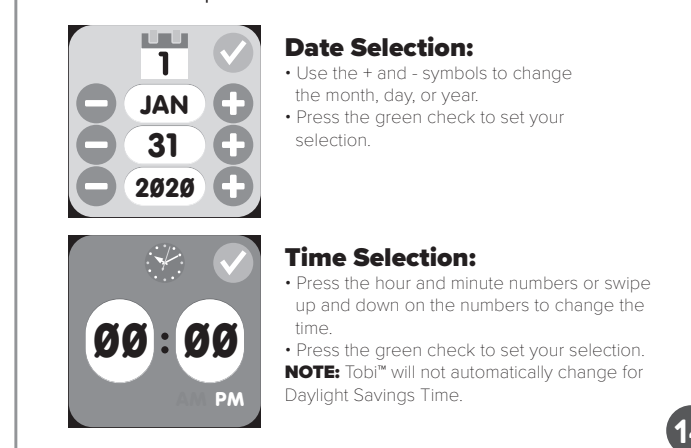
1

JAN

31

2020

Date Selection:

• Use the + and - symbols to change the month, day, or year.

• Press the green check to set your selection.

00 : 00

AM PM

Time Selection:

• Press the hour and minute numbers or swipe up and down on the numbers to change the time.

• Press the green check to set your selection.

NOTE: Tobi™ will not automatically change for Daylight Savings Time.

1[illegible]